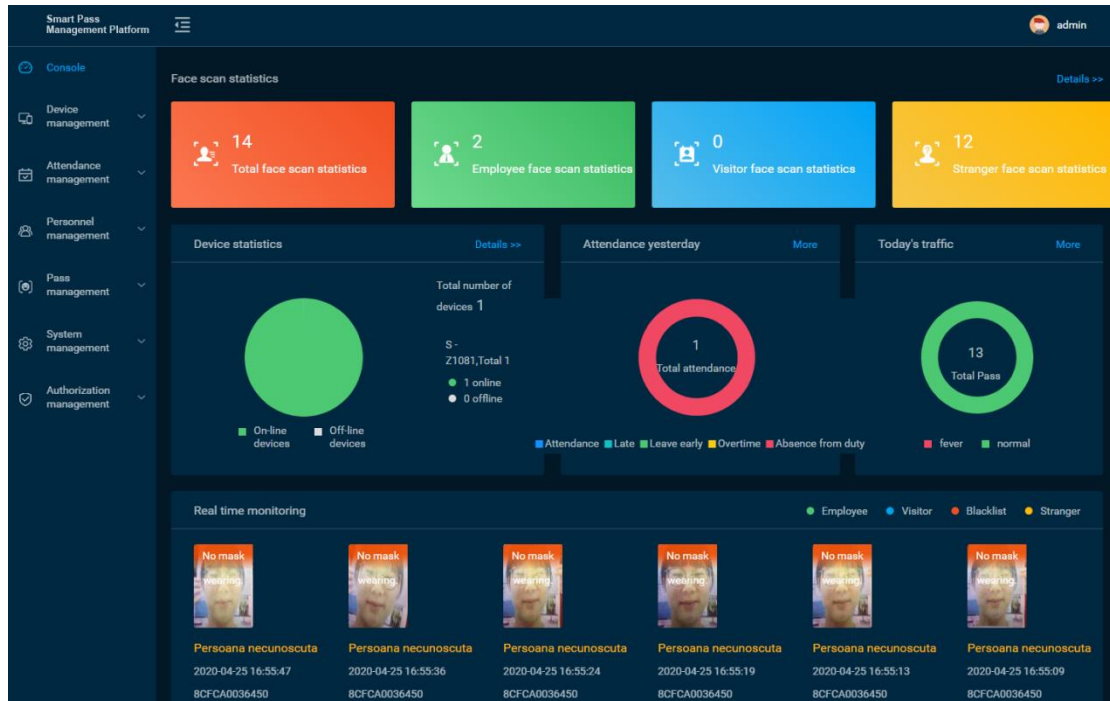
Smart Pass Management Platform

admin

Console

Device management

Attendance management

Personnel management

Pass management

System management

Authorization management

Face scan statistics

Details >>

14
Total face scan statistics

2
Employee face scan statistics

0
Visitor face scan statistics

12
Stranger face scan statistics

Device statistics

Details >>

Total number of devices 1

S - Z1081,Total 1

1 online

0 offline

On-line devices

Off-line devices

Attendance yesterday

More

1
Total attendance

Attendance Late Leave early Overtime Absence from duty

Today's traffic

More

13
Total Pass

fever normal

Real time monitoring

Employee Visitor Blacklist Stranger

No mask wearing

Persoana necunoscuta
2020-04-25 16:55:47
8CFCA0036450

No mask wearing

Persoana necunoscuta
2020-04-25 16:55:36
8CFCA0036450

No mask wearing

Persoana necunoscuta
2020-04-25 16:55:24
8CFCA0036450

No mask wearing

Persoana necunoscuta
2020-04-25 16:55:19
8CFCA0036450

No mask wearing

Persoana necunoscuta
2020-04-25 16:55:13
8CFCA0036450

No mask wearing

Persoana necunoscuta
2020-04-25 16:55:09
8CFCA0036450